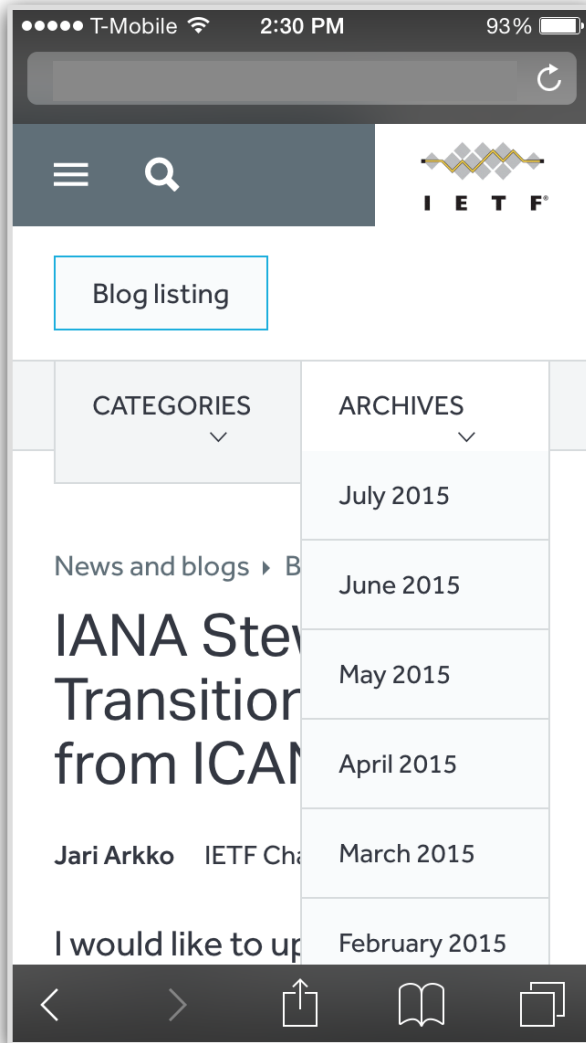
●●●●● T-Mobile 2:30 PM 93%

I E T F

Blog listing

CATEGORIES

ARCHIVES

July 2015

June 2015

May 2015

April 2015

March 2015

February 2015

News and blogs ▸ B

IANA Stew
Transition
from ICAN

Jari Arkko IETF Cha

I would like to up